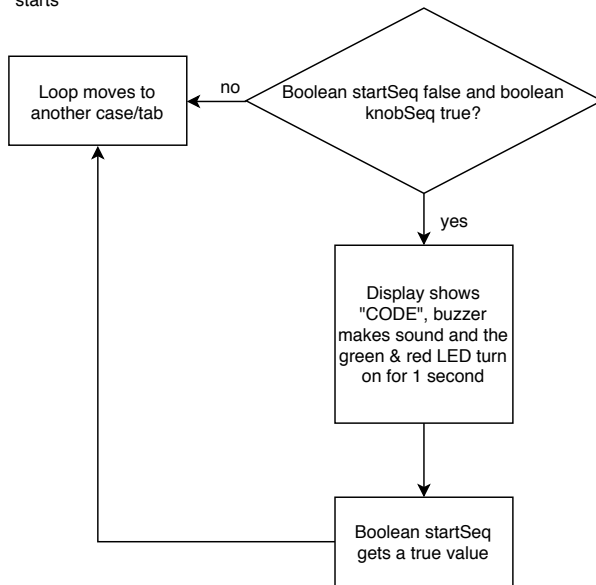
starts

Loop moves to another case/tab

no

Boolean startSeq false and boolean knobSeq true?

yes

Display shows "CODE", buzzer makes sound and the green & red LED turn on for 1 second

Boolean startSeq gets a true value